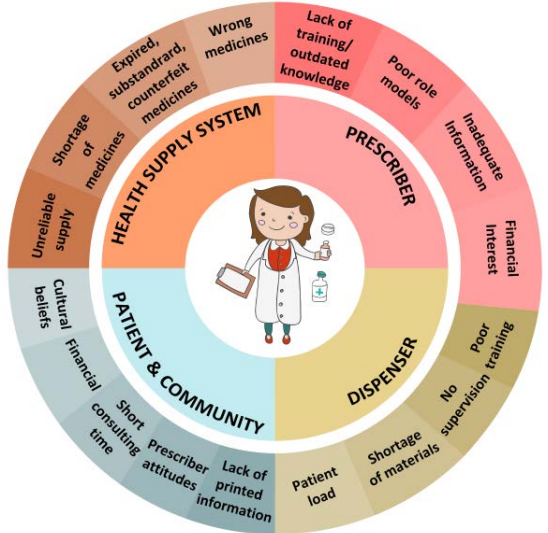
HEALTH SUPPLY SYSTEM

Unreliable supply

Shortage of medicines

Expired, substandard, counterfeit medicines

Wrong medicines

PRESCRIBER

Lack of training/ outdated knowledge

Poor role models

Inadequate Information

Financial Interest

DISPENSER

Poor training

No supervision training

Shortage of materials

Patient load

PATIENT & COMMUNITY

Lack of printed information

Prescriber attitudes

Short consulting time

Financial

Cultural beliefs